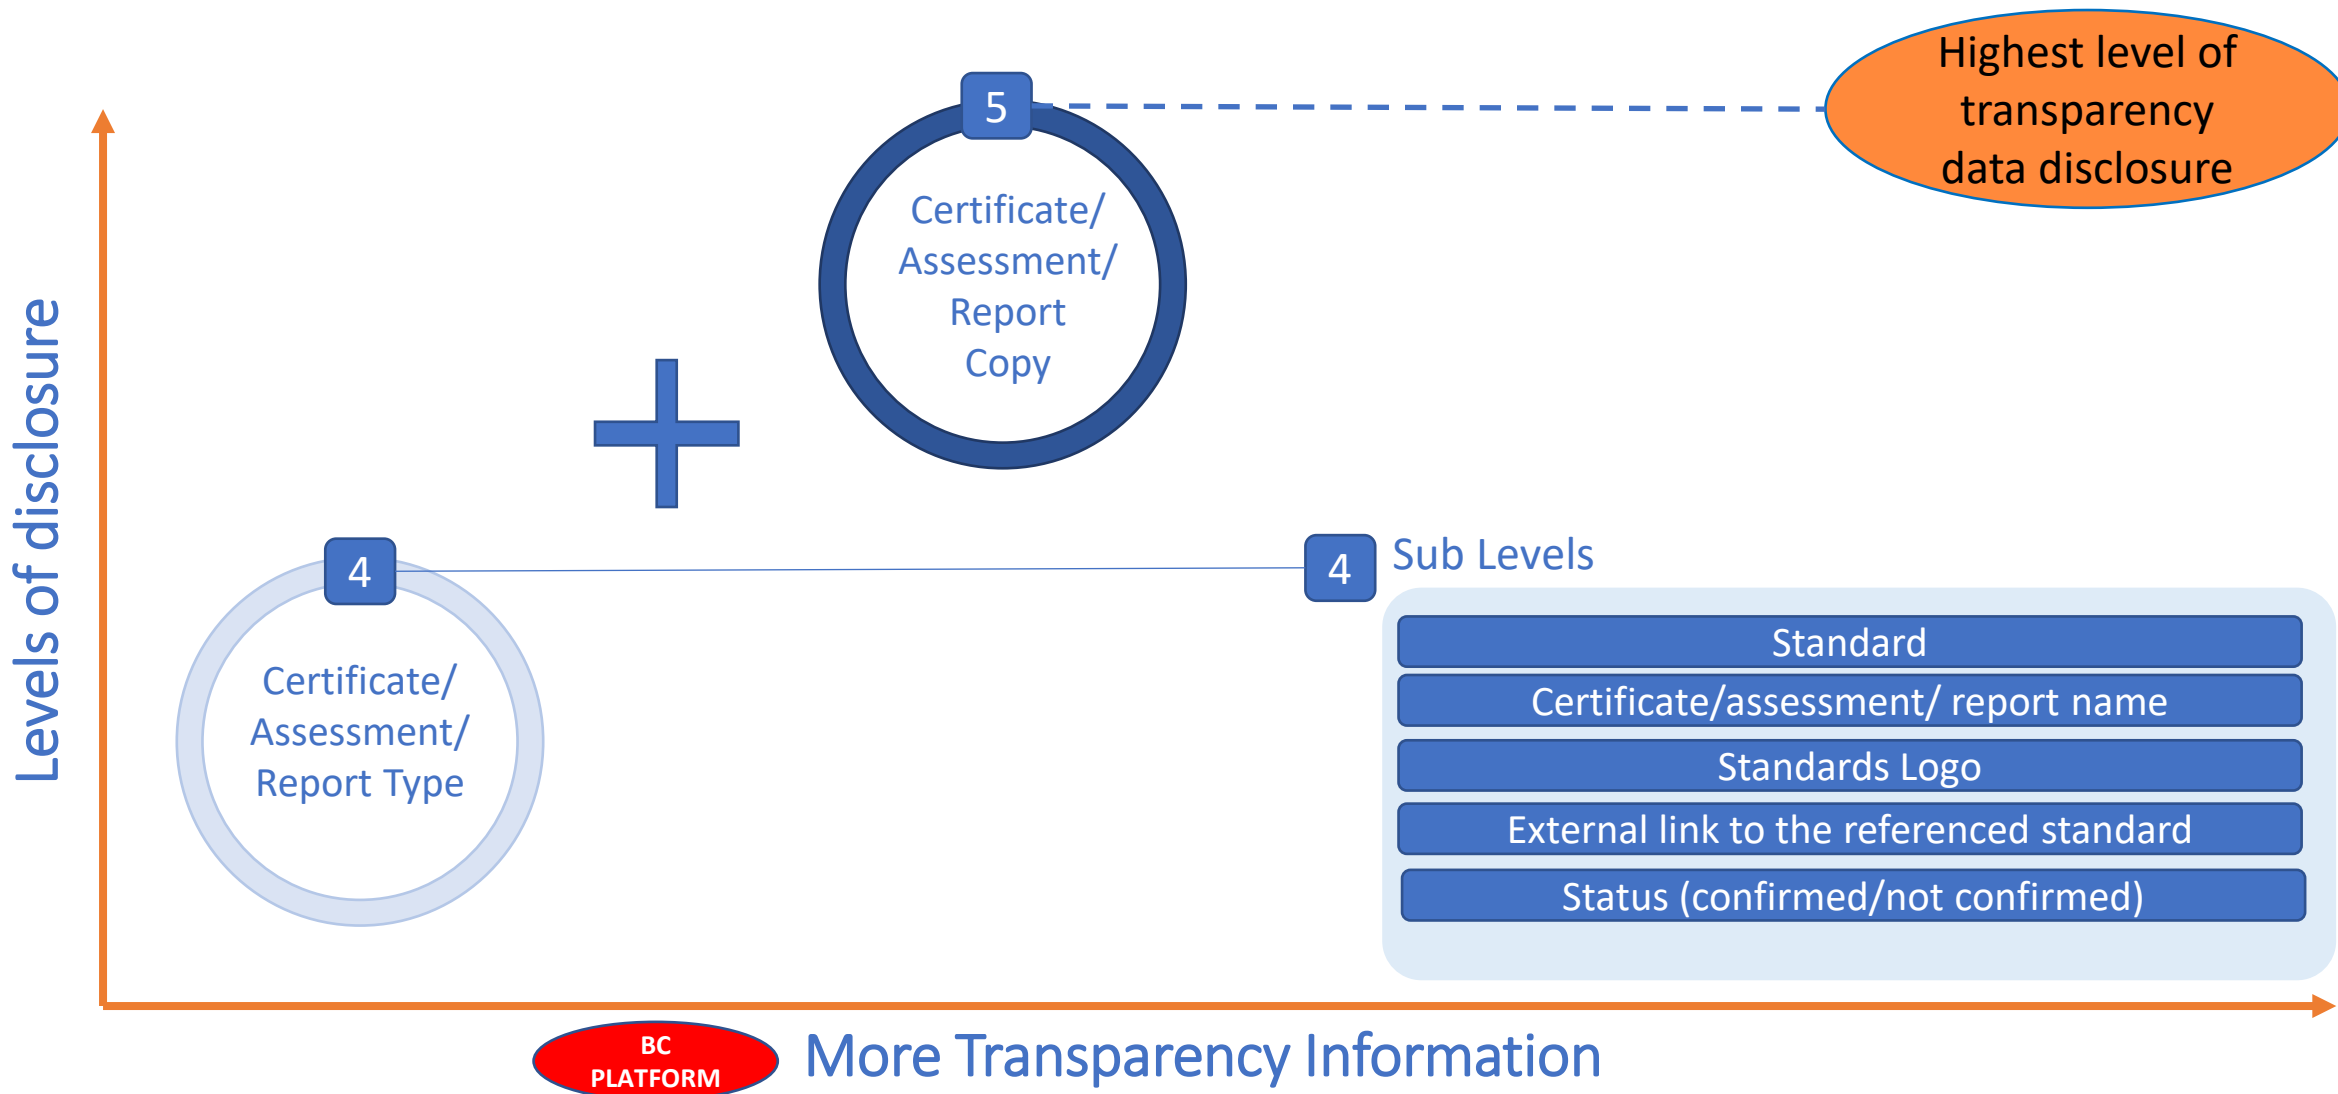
Levels of disclosure

5

Certificate/ Assessment/ Report Copy

Highest level of transparency data disclosure

4

Certificate/ Assessment/ Report Type

4 Sub Levels

Standard

Certificate/assessment/ report name

Standards Logo

External link to the referenced standard

Status (confirmed/not confirmed)

BC PLATFORM

More Transparency Information